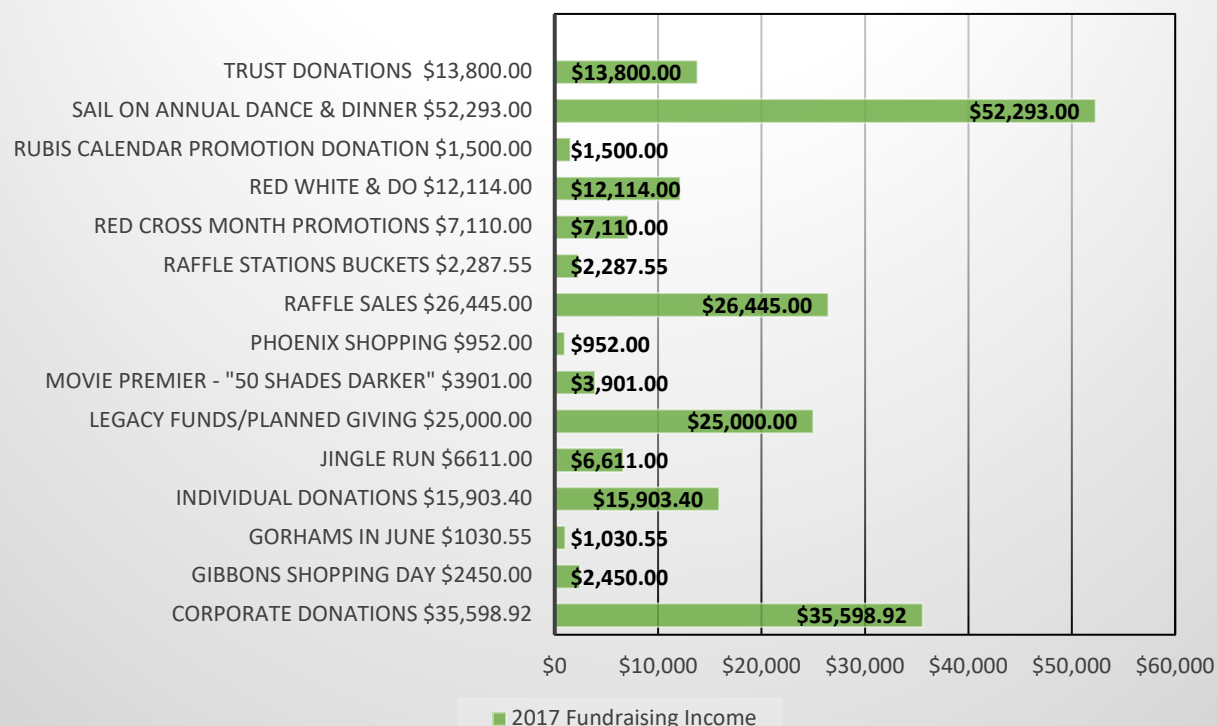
TRUST DONATIONS $13,800.00
SAIL ON ANNUAL DANCE & DINNER $52,293.00
RUBIS CALENDAR PROMOTION DONATION $1,500.00
RED WHITE & DO $12,114.00
RED CROSS MONTH PROMOTIONS $7,110.00
RAFFLE STATIONS BUCKETS $2,287.55
RAFFLE SALES $26,445.00
PHOENIX SHOPPING $952.00
MOVIE PREMIER - "50 SHADES DARKER" $3901.00
LEGACY FUNDS/PLANNED GIVING $25,000.00
JINGLE RUN $6611.00
INDIVIDUAL DONATIONS $15,903.40
GORHAMS IN JUNE $1030.55
GIBBONS SHOPPING DAY $2450.00
CORPORATE DONATIONS $35,598.92

$13,800.00
$52,293.00
$1,500.00
$12,114.00
$7,110.00
$2,287.55
$26,445.00
$952.00
$3,901.00
$25,000.00
$6,611.00
$15,903.40
$1,030.55
$2,450.00
$35,598.92

$0 $10,000 $20,000 $30,000 $40,000 $50,000 $60,000

2017 Fundraising Income